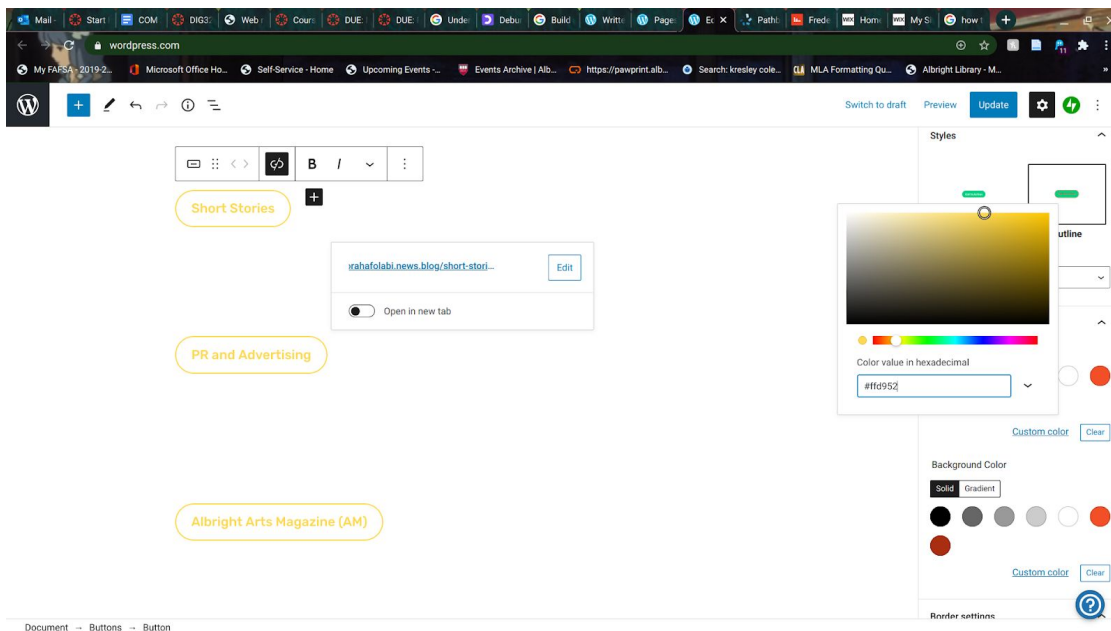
Mail | Start | COM | DIG3 | Web | Cours | DUE | DUE | Under | Debu | Build | Writte | Page | Ec × | Pathb | Frede | Home | My Si | how

wordpress.com

My FAFSA - 2019-2... | Microsoft Office Ho... | Self-Service - Home | Upcoming Events -... | Events Archive | Alb... | https://pawprint.alb... | Search: kresley cole... | MLA Formatting Qu... | Albright Library - M...

Switch to draft | Preview | Update

Short Stories

rahafolabi.news.blog/short-stori...

Edit

Open in new tab

PR and Advertising

Albright Arts Magazine (AM)

Styles

utline

Color value in hexadecimal

#ffd952

Custom color | Clear

Background Color

Solid | Gradient

Custom color | Clear

Border settings

Document → Buttons → Button